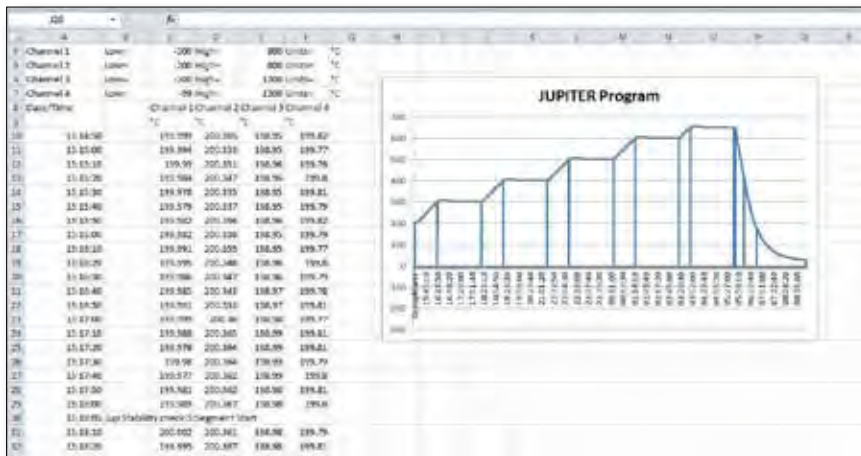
Channel 1 Low= -200 High= 800 Units= °C
Channel 2 Low= -200 High= 800 Units= °C
Channel 3 Low= -200 High= 1300 Units= °C
Channel 4 Low= -99 High= 1300 Units= °C
Date/Time: Channel 1 Channel 2 Channel 3 Channel 4
°C °C °C °C

| | | | | |
|---|---|---|---|---|
| 15:14:50 | 199.999 | 200.395 | 158.95 | 199.82 |
| 15:15:00 | 199.984 | 200.333 | 158.95 | 199.77 |
| 15:15:10 | 199.99 | 200.351 | 158.96 | 199.76 |
| 15:15:20 | 199.984 | 200.347 | 158.96 | 199.8 |
| 15:15:30 | 199.978 | 200.335 | 158.95 | 199.81 |
| 15:15:40 | 199.579 | 200.337 | 158.95 | 199.79 |
| 15:15:50 | 199.982 | 200.366 | 158.96 | 199.82 |
| 15:16:00 | 199.982 | 200.336 | 158.95 | 199.79 |
| 15:16:10 | 199.991 | 200.355 | 158.95 | 199.77 |
| 15:16:20 | 199.995 | 200.348 | 158.96 | 199.8 |
| 15:16:30 | 199.986 | 200.347 | 158.96 | 199.79 |
| 15:16:40 | 199.985 | 200.343 | 158.97 | 199.78 |
| 15:16:50 | 199.991 | 200.350 | 158.97 | 199.81 |
| 15:17:00 | 199.999 | 200.36 | 158.96 | 199.77 |
| 15:17:10 | 199.988 | 200.365 | 158.99 | 199.81 |
| 15:17:20 | 199.978 | 200.384 | 158.99 | 199.81 |
| 15:17:30 | 199.98 | 200.364 | 158.99 | 199.79 |
| 15:17:40 | 199.977 | 200.362 | 158.99 | 199.8 |
| 15:17:50 | 199.982 | 200.362 | 158.98 | 199.81 |
| 15:18:00 | 199.989 | 200.367 | 158.98 | 199.8 |

15:18:00, Jup Stability check 0 Segment Start
| | | | | |
|---|---|---|---|---|
| 15:18:10 | 200.002 | 200.361 | 158.98 | 199.79 |
| 15:18:20 | 199.995 | 200.367 | 158.98 | 199.81 |

JUPITER Program
700
600
500
400
300
200
100
0
-100
-200
-300
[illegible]